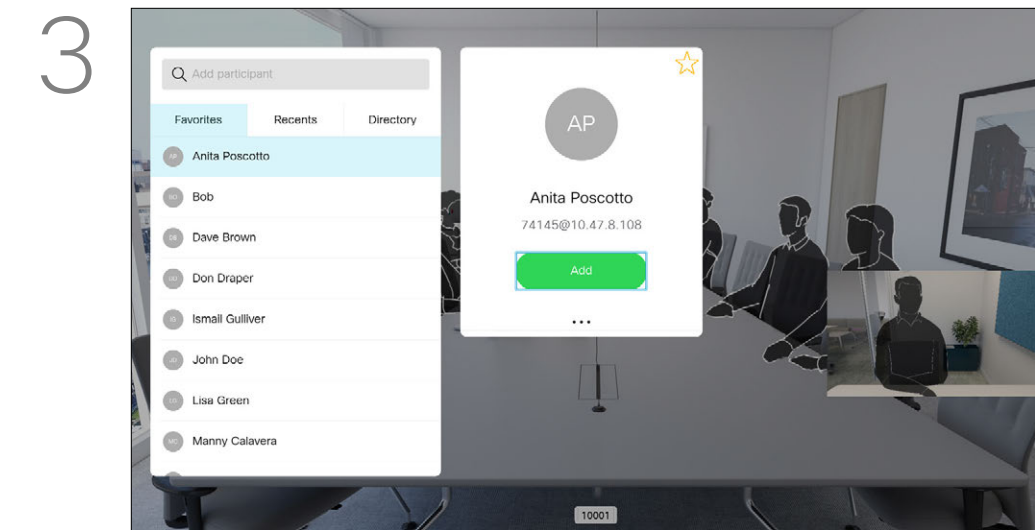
3

Add participant

Favorites Recents Directory

AP Anita Poscotto

BO Bob

DB Dave Brown

DD Don Draper

IG Ismail Gulliver

JD John Doe

LG Lisa Green

MC Manny Calavera

AP

Anita Poscotto

74145@10.47.8.108

Add

...

10001